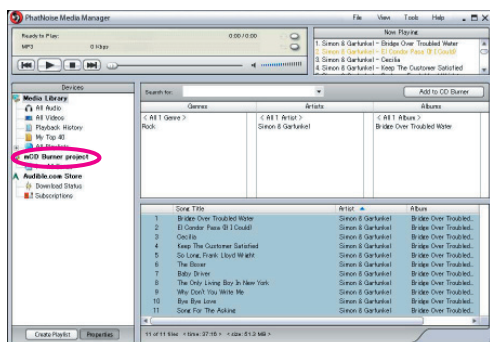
PhatNoise Media Manager

File View Tools Help _ □ X

Ready to Play:
MP3 0 Kbps
0:00 / 0:00

Now Playing
1. Simon & Garfunkel – Bridge Over Troubled Water
2. Simon & Garfunkel – El Condor Pasa (If I Could)
3. Simon & Garfunkel – Cecilia
4. Simon & Garfunkel – Keep The Customer Satisfied

Devices
Media Library
All Audio
All Videos
Playback History
My Top 40
All Playlists
mCD Burner project
Audible.com Store
Download Status
Subscriptions

Search for:
Add to CD Burner

| Genres | Artists | Albums |
|---|---|---|
| < All 1 Genre > | < All 1 Artist > | < All 1 Album > |
| Rock | Simon & Garfunkel | Bridge Over Troubled Water |

| | Song Title | Artist | Album |
|---|---|---|---|
| 1 | Bridge Over Troubled Water | Simon & Garfunkel | Bridge Over Troubled... |
| 2 | El Condor Pasa (If I Could) | Simon & Garfunkel | Bridge Over Troubled... |
| 3 | Cecilia | Simon & Garfunkel | Bridge Over Troubled... |
| 4 | Keep The Customer Satisfied | Simon & Garfunkel | Bridge Over Troubled... |
| 5 | So Long, Frank Lloyd Wright | Simon & Garfunkel | Bridge Over Troubled... |
| 6 | The Boxer | Simon & Garfunkel | Bridge Over Troubled... |
| 7 | Baby Driver | Simon & Garfunkel | Bridge Over Troubled... |
| 8 | The Only Living Boy In New York | Simon & Garfunkel | Bridge Over Troubled... |
| 9 | Why Don't You Write Me | Simon & Garfunkel | Bridge Over Troubled... |
| 10 | Bye Bye Love | Simon & Garfunkel | Bridge Over Troubled... |
| 11 | Song For The Asking | Simon & Garfunkel | Bridge Over Troubled... |

11 of 11 files < time: 37:16 > < size: 51.2 MB >

Create Playlist Properties